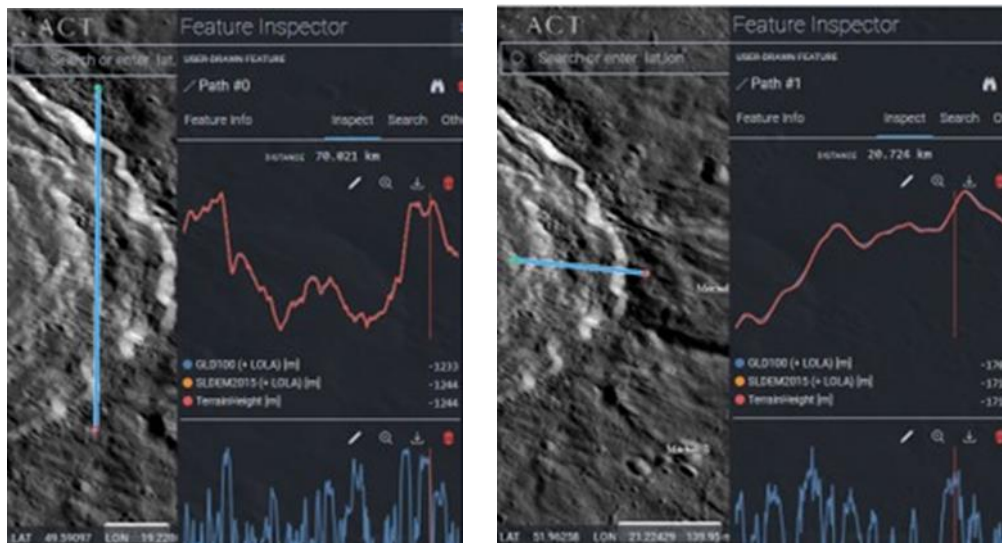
ACT
Search or enter lat,
Feature Inspector
USER-DRAWN FEATURE
Path #0
Feature Info
Inspect
Search
Oth
DISTANCE 70.021 km
GLD100 (+ LOLA) [m]
-3233
SLDEM2015 (+ LOLA) [m]
-3244
TerrainHeight [m]
-3244
LAT 49.59097
LON 19.2280

ACT
Search or enter lat,lon
Feature Inspector
USER-DRAWN FEATURE
Path #1
Feature Info
Inspect
Search
O
DISTANCE 20.724 km
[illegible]
GLD100 (+ LOLA) [m]
-17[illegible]
SLDEM2015 (+ LOLA) [m]
-17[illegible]
TerrainHeight [m]
-17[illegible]
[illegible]
LAT 51.96258
LON 21.22429
139.95 m